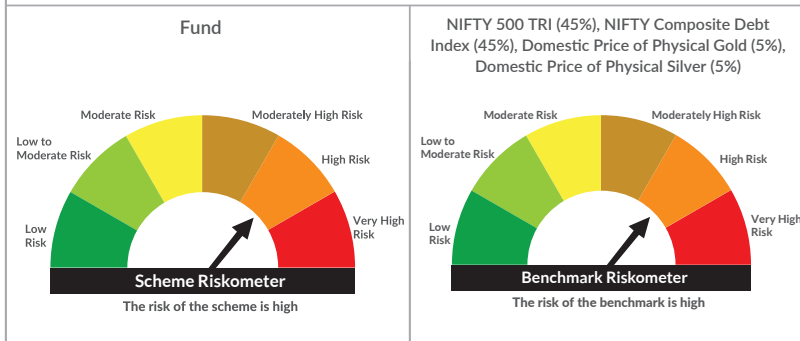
Fund

Moderate Risk
Moderately High Risk
Low to Moderate Risk
High Risk
Low Risk
Very High Risk

Scheme Riskometer

The risk of the scheme is high

NIFTY 500 TRI (45%), NIFTY Composite Debt Index (45%), Domestic Price of Physical Gold (5%), Domestic Price of Physical Silver (5%)

Moderate Risk
Moderately High Risk
Low to Moderate Risk
High Risk
Low Risk
Very High Risk

Benchmark Riskometer

The risk of the benchmark is high